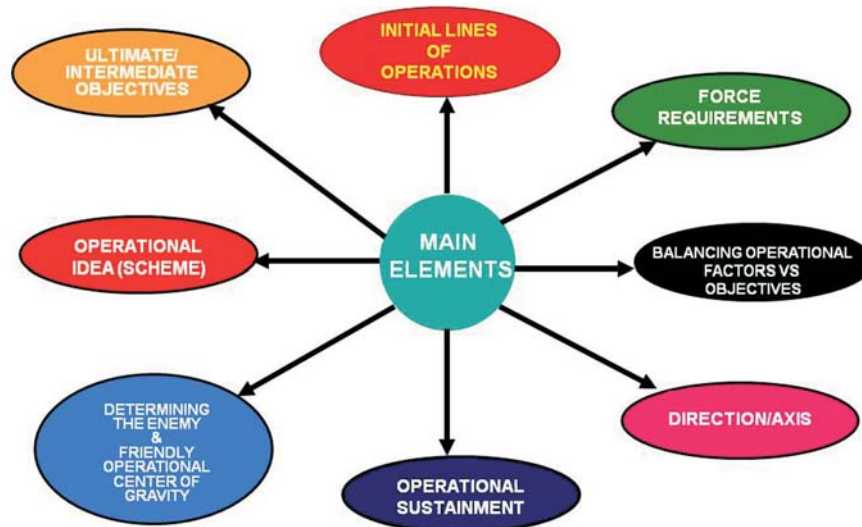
MAIN ELEMENTS

INITIAL LINES OF OPERATIONS

FORCE REQUIREMENTS

BALANCING OPERATIONAL FACTORS VS OBJECTIVES

DIRECTION/AXIS

OPERATIONAL SUSTAINMENT

DETERMINING THE ENEMY & FRIENDLY OPERATIONAL CENTER OF GRAVITY

OPERATIONAL IDEA (SCHEME)

ULTIMATE/ INTERMEDIATE OBJECTIVES